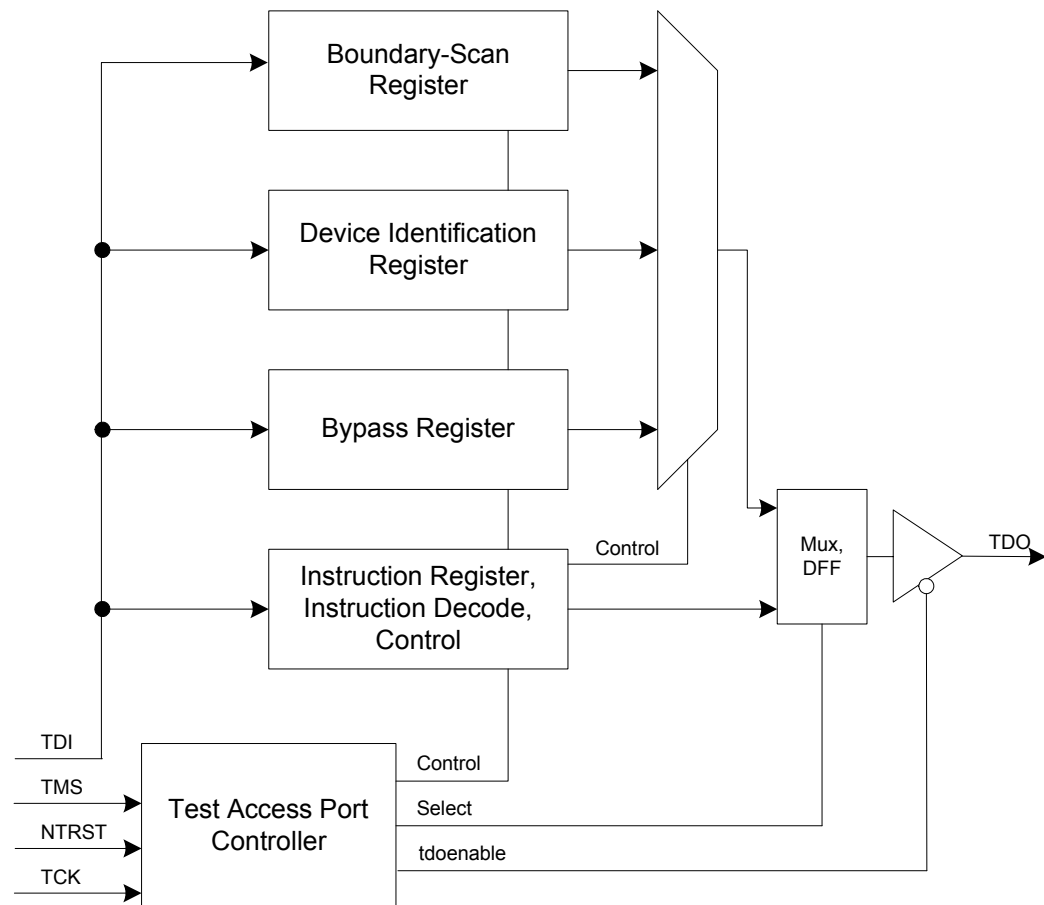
Boundary-Scan Register

Device Identification Register

Bypass Register

Control

Instruction Register, Instruction Decode, Control

Mux, DFF

TDO

TDI

TMS

NTRST

TCK

Test Access Port Controller

Control

Select

tdoenable